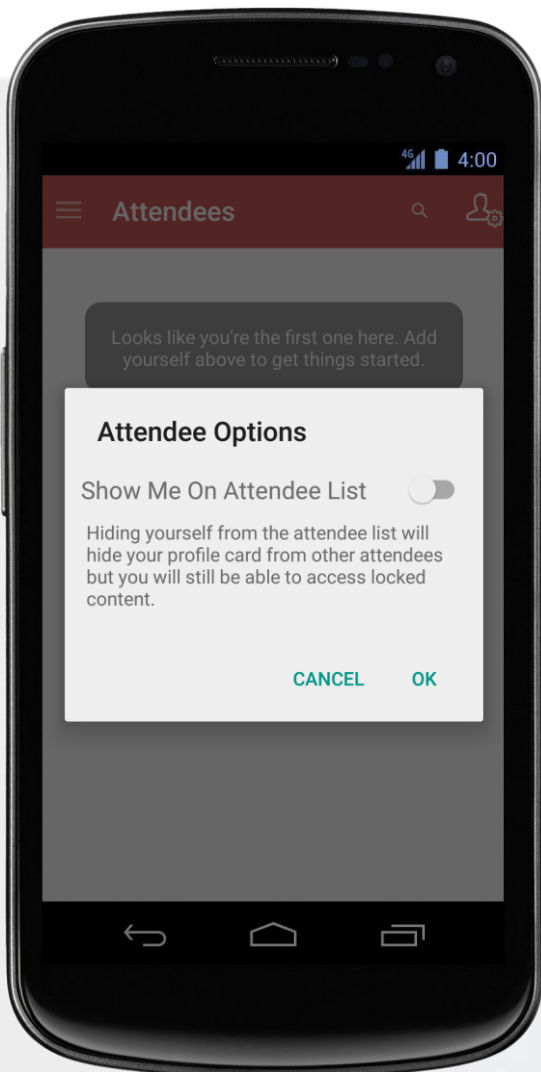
4G 4:00

Attendees

Looks like you're the first one here. Add yourself above to get things started.

Attendee Options

Show Me On Attendee List

Hiding yourself from the attendee list will hide your profile card from other attendees but you will still be able to access locked content.

CANCEL OK